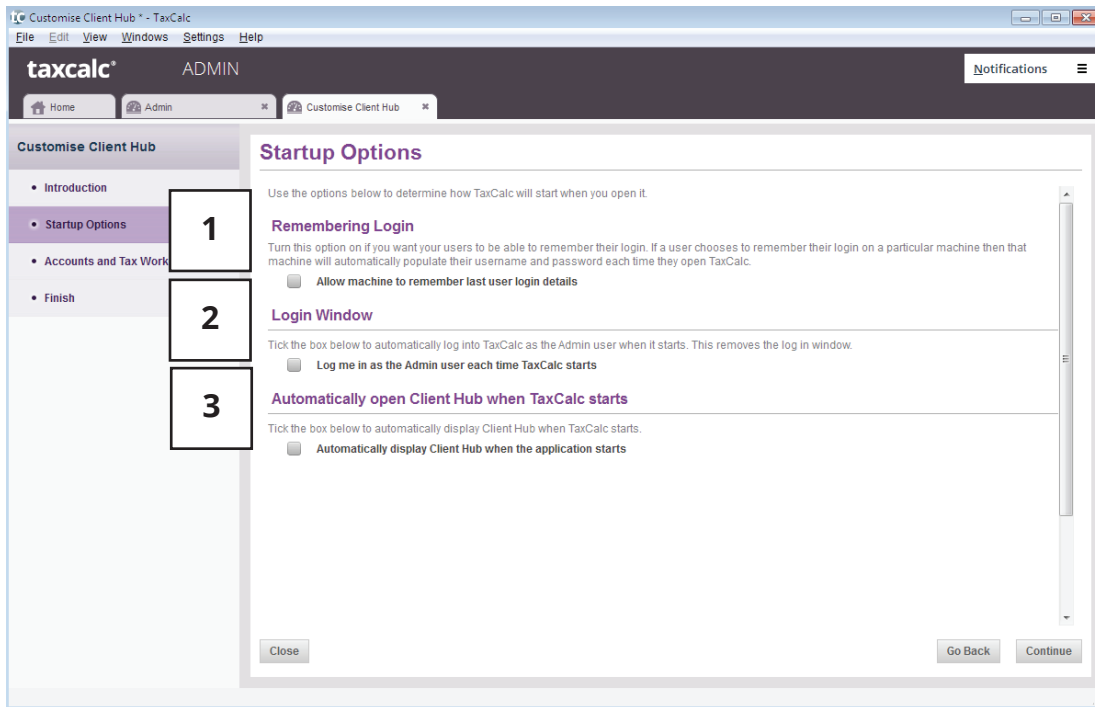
Customise Client Hub * - TaxCalc
File Edit View Windows Settings Help
taxcalc® ADMIN
Notifications
Home Admin Customise Client Hub

Customise Client Hub
• Introduction
• Startup Options
• Accounts and Tax Work
• Finish

Startup Options

Use the options below to determine how TaxCalc will start when you open it.

1

Remembering Login
Turn this option on if you want your users to be able to remember their login. If a user chooses to remember their login on a particular machine then that machine will automatically populate their username and password each time they open TaxCalc.
Allow machine to remember last user login details

2

Login Window
Tick the box below to automatically log into TaxCalc as the Admin user when it starts. This removes the log in window.
Log me in as the Admin user each time TaxCalc starts

3

Automatically open Client Hub when TaxCalc starts
Tick the box below to automatically display Client Hub when TaxCalc starts.
Automatically display Client Hub when the application starts

Close
Go Back
Continue